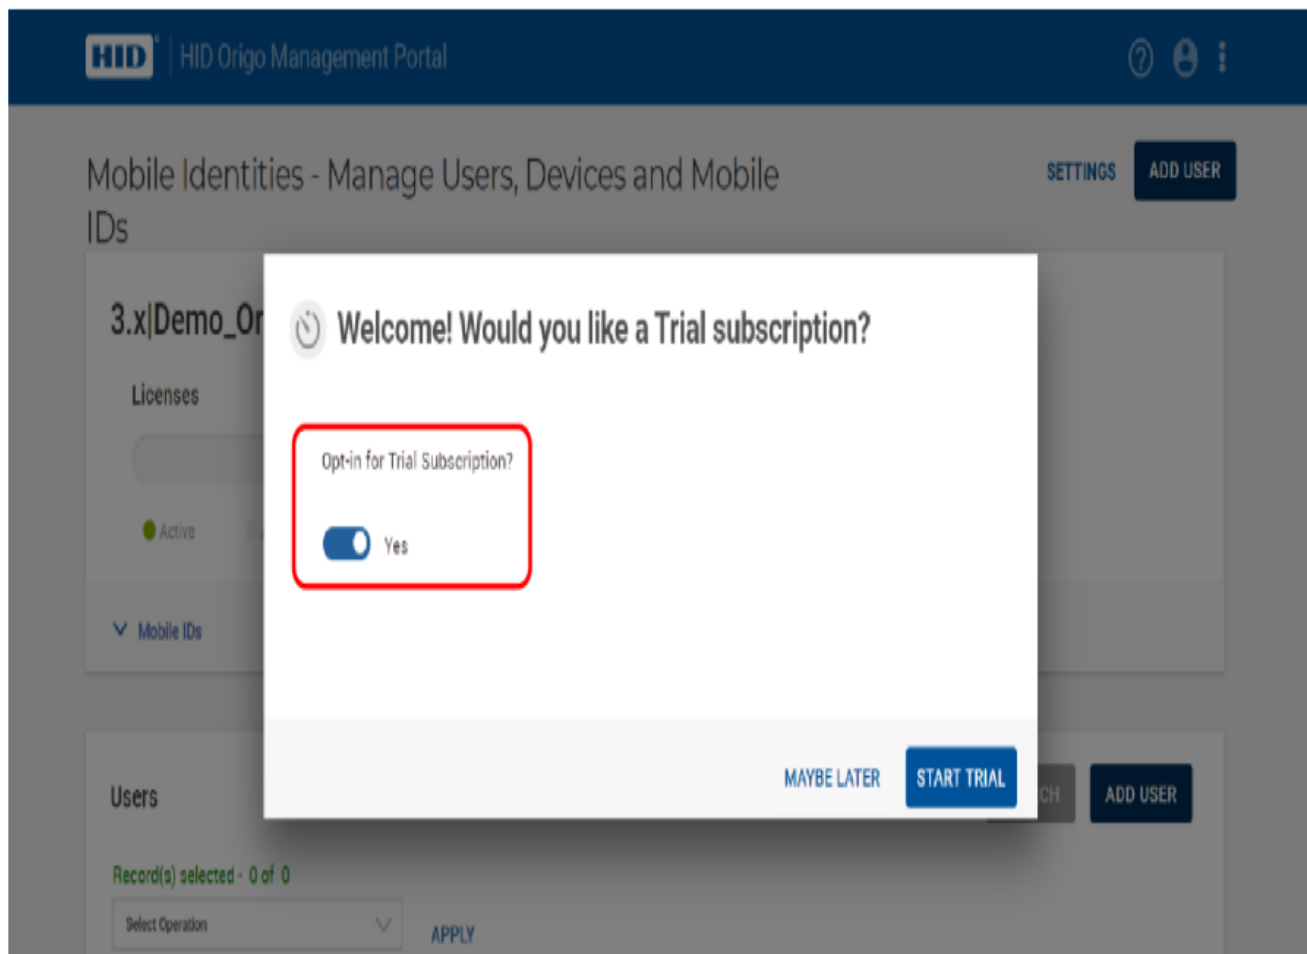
HID HID Origo Management Portal

Mobile Identities - Manage Users, Devices and Mobile IDs

SETTINGS ADD USER

3.x|Demo_Or

Licenses

Active

Mobile IDs

Welcome! Would you like a Trial subscription?

Opt-in for Trial Subscription?

Yes

MAYBE LATER START TRIAL

Users

CH ADD USER

Record(s) selected - 0 of 0

Select Operation

APPLY